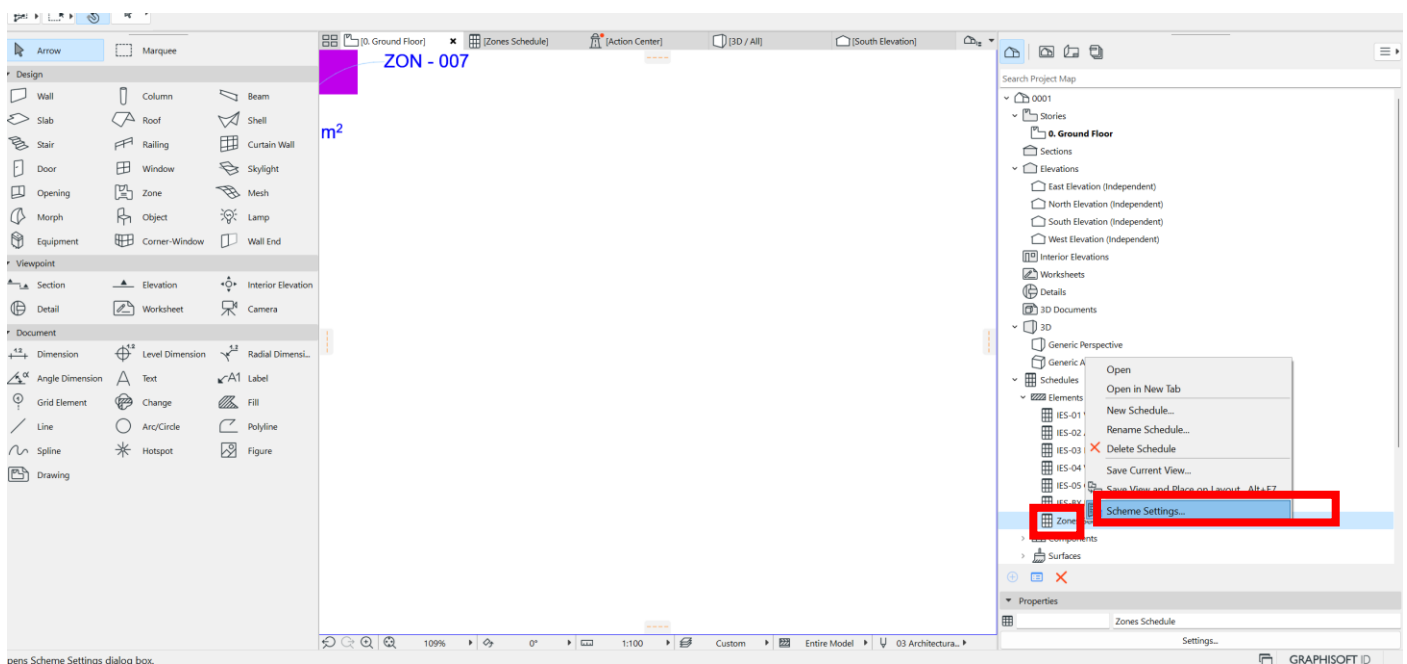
Arrow
Marquee
Design
Wall
Column
Beam
Slab
Roof
Shell
Stair
Railing
Curtain Wall
Door
Window
Skylight
Opening
Zone
Mesh
Morph
Object
Lamp
Equipment
Corner-Window
Wall End
Viewpoint
Section
Elevation
Interior Elevation
Detail
Worksheet
Camera
Document
Dimension
Level Dimension
Radial Dimensi...
Angle Dimension
Text
Label
Grid Element
Change
Fill
Line
Arc/Circle
Polyline
Spline
Hotspot
Figure
Drawing

[0. Ground Floor] [Zones Schedule] [Action Center] [3D / All] [South Elevation]

ZON - 007

m²

109% 0° 1:100 Custom Entire Model 03 Architectura...

Search Project Map
0001
Stories
0. Ground Floor
Sections
Elevations
East Elevation (Independent)
North Elevation (Independent)
South Elevation (Independent)
West Elevation (Independent)
Interior Elevations
Worksheets
Details
3D Documents
3D
Generic Perspective
Generic A
Schedules
Elements
IES-01
IES-02
IES-03
IES-04
IES-05
IES-BX
Zone
Components
Surfaces

Open
Open in New Tab
New Schedule...
Rename Schedule...
Delete Schedule
Save Current View...
Save View and Place on Layout Alt+F7
Scheme Settings...

Properties
Zones Schedule
Settings...

pens Scheme Settings dialog box.
GRAPHISOFT ID